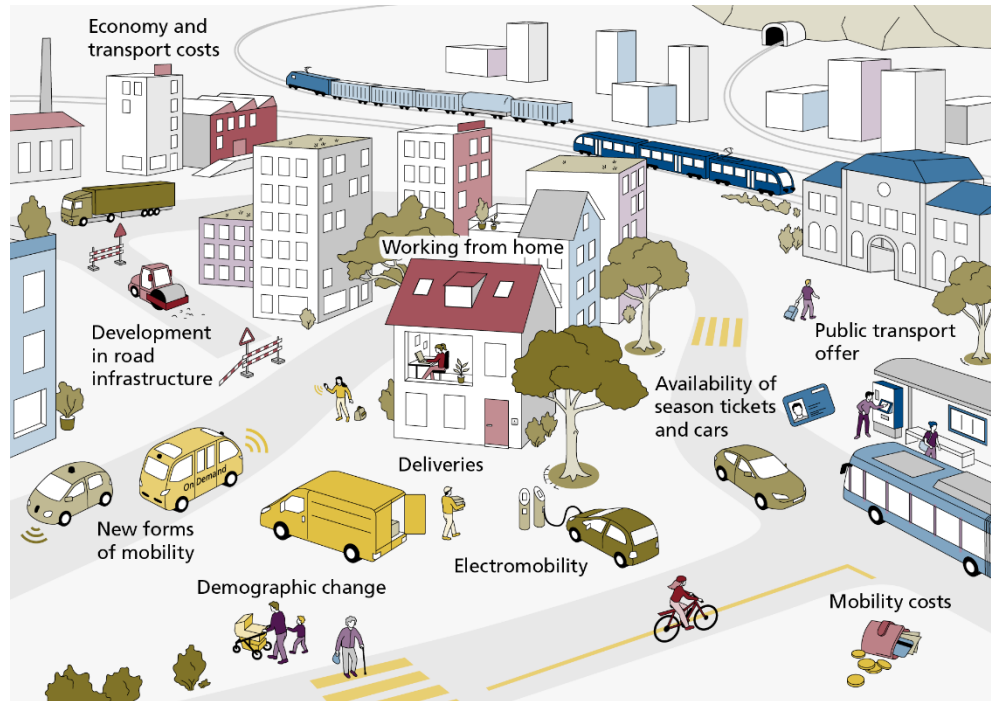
Economy and transport costs

Working from home

Development in road infrastructure

Public transport offer

Availability of season tickets and cars

Deliveries

On Demand

New forms of mobility

Electromobility

Demographic change

Mobility costs